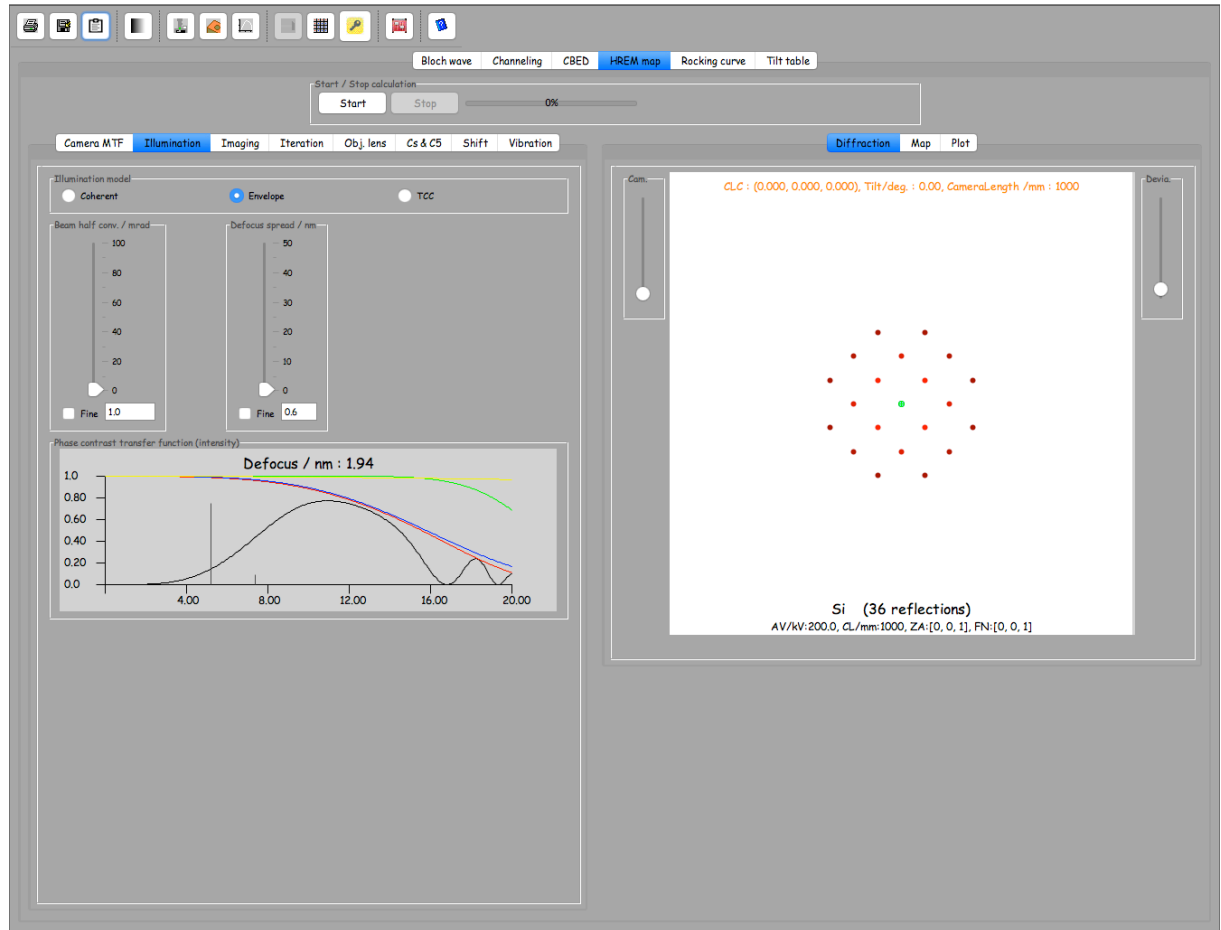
Bloch wave | Channeling | CBED | HREM map | Rocking curve | Tilt table

Start / Stop calculation
Start
Stop
0%

Camera MTF | Illumination | Imaging | Iteration | Obj. lens | Cs & C5 | Shift | Vibration

Illumination model
Coherent
Envelope
TCC

Beam half conv. / mrad
100
80
60
40
20
0
Fine 1.0

Defocus spread / nm
50
40
30
20
10
0
Fine 0.6

Phase contrast transfer function (intensity)
Defocus / nm : 1.94
1.0
0.80
0.60
0.40
0.20
0.0
4.00
8.00
12.00
16.00
20.00

Diffraction | Map | Plot

Cam.
Devia.

CLC : (0.000, 0.000, 0.000), Tilt/deg. : 0.00, CameraLength /mm : 1000

Si (36 reflections)
AV/kV:200.0, CL/mm:1000, ZA:[0, 0, 1], FN:[0, 0, 1]